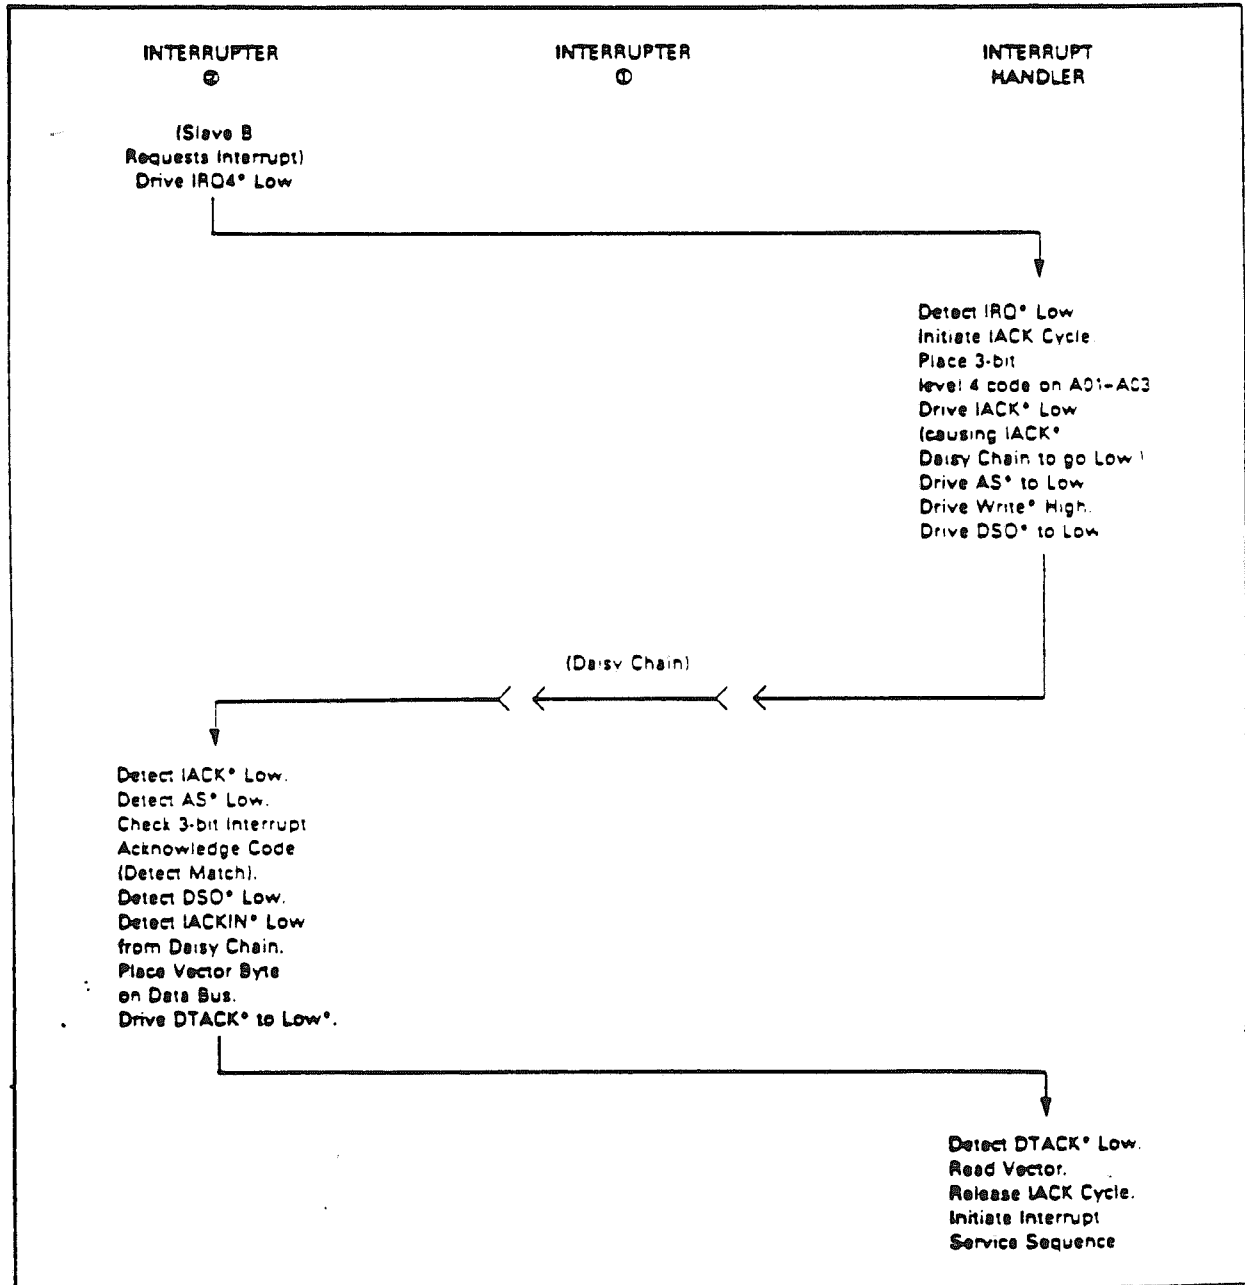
INTERRUPTER
②

INTERRUPTER
①

INTERRUPT
HANDLER

(Slave B
Requests Interrupt)
Drive IRQ4* Low

Detect IRQ* Low
Initiate IACK Cycle
Place 3-bit
level 4 code on A01–A03
Drive IACK* Low
(causing IACK*
Daisy Chain to go Low )
Drive AS* to Low
Drive Write* High
Drive DS0* to Low

(Daisy Chain)

Detect IACK* Low.
Detect AS* Low.
Check 3-bit Interrupt
Acknowledge Code
(Detect Match).
Detect DS0* Low.
Detect IACKIN* Low
from Daisy Chain.
Place Vector Byte
on Data Bus.
Drive DTACK* to Low*.

Detect DTACK* Low.
Read Vector.
Release IACK Cycle.
Initiate Interrupt
Service Sequence